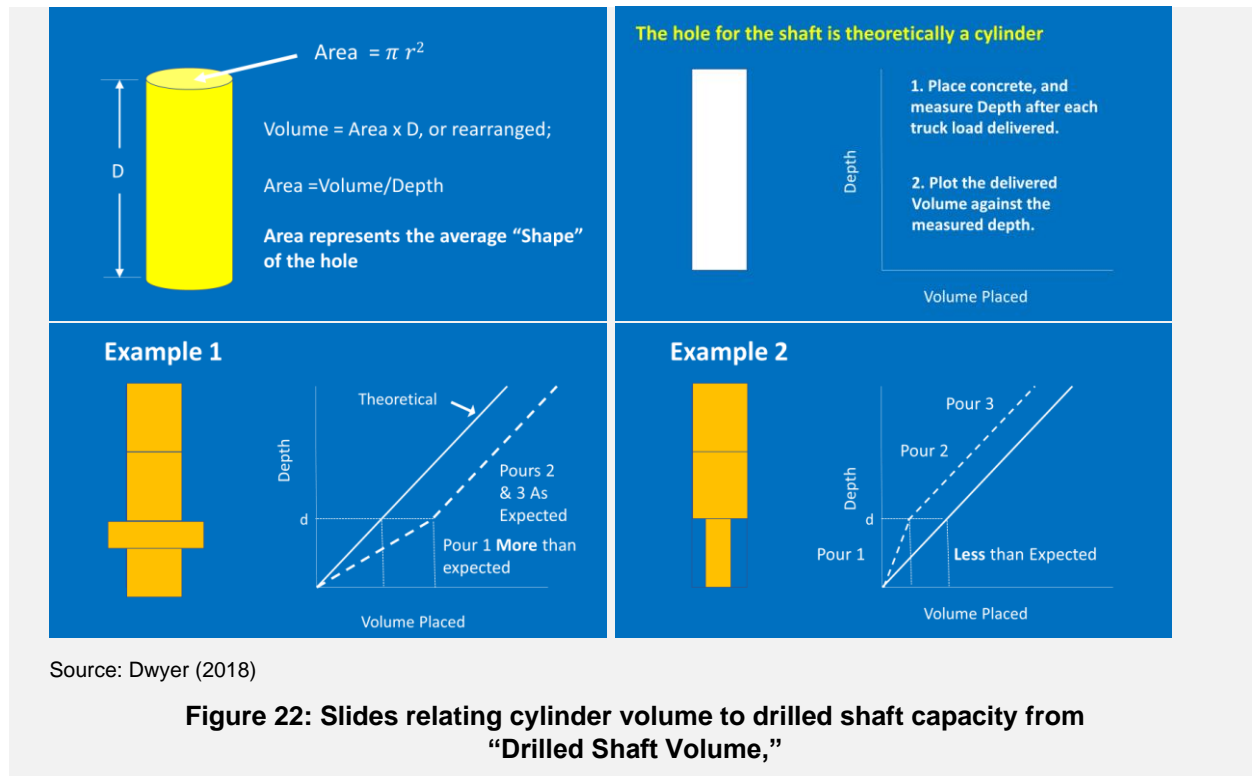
Area $= \pi r^2$

D

Volume = Area x D, or rearranged;

Area =Volume/Depth

**Area represents the average "Shape" of the hole**

The hole for the shaft is theoretically a cylinder

Depth

1. Place concrete, and measure Depth after each truck load delivered.

2. Plot the delivered Volume against the measured depth.

Volume Placed

Example 1

Theoretical

Depth

Pours 2 & 3 As Expected

d

Pour 1 **More** than expected

Volume Placed

Example 2

Pour 3

Pour 2

Depth

d

Pour 1

**Less** than Expected

Volume Placed

Source: Dwyer (2018)

**Figure 22: Slides relating cylinder volume to drilled shaft capacity from "Drilled Shaft Volume,"**